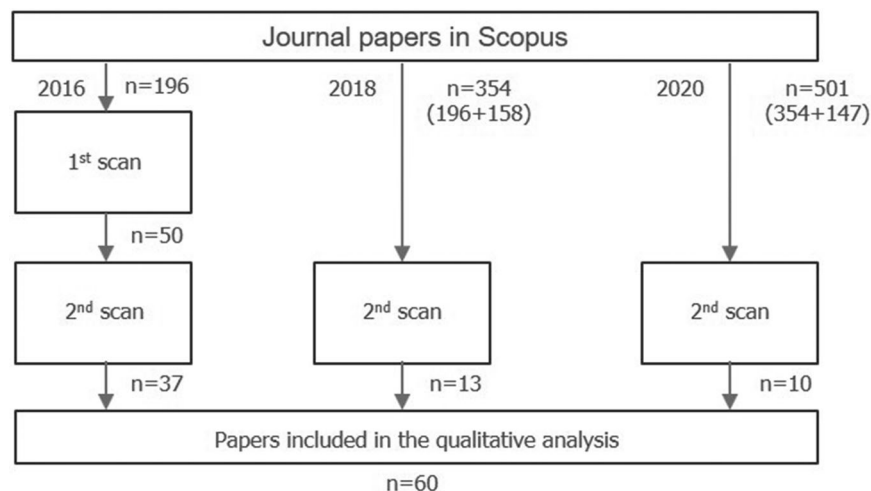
Journal papers in Scopus

2016 n=196

1$^{st}$ scan

n=50

2$^{nd}$ scan

n=37

2018 n=354 (196+158)

2$^{nd}$ scan

n=13

2020 n=501 (354+147)

2$^{nd}$ scan

n=10

Papers included in the qualitative analysis

n=60